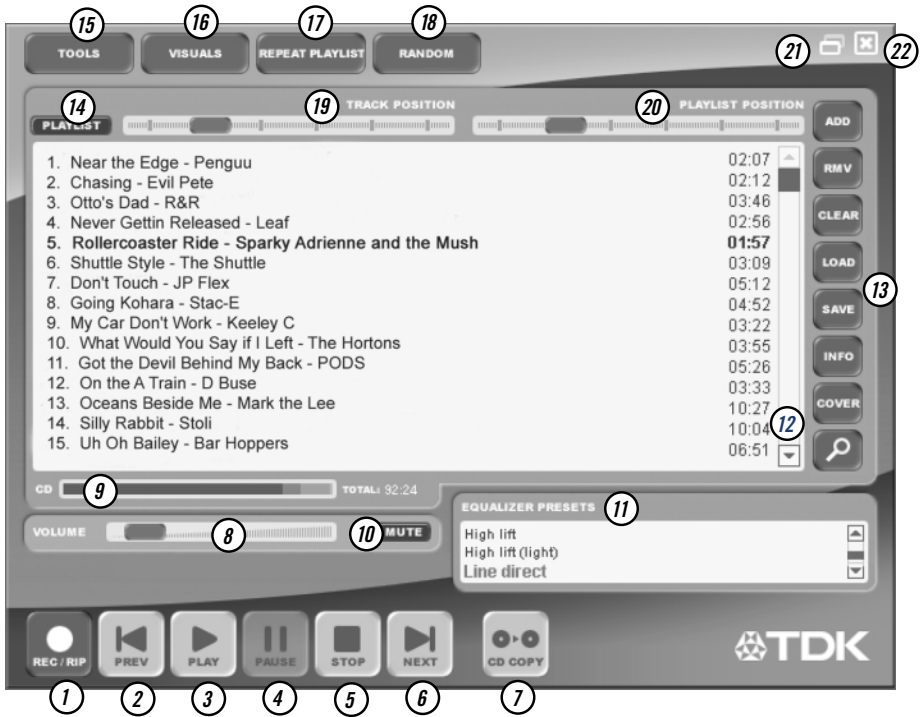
15 TOOLS
16 VISUALS
17 REPEAT PLAYLIST
18 RANDOM
21 22

14 PLAYLIST
19 TRACK POSITION
20 PLAYLIST POSITION

ADD
RMV
CLEAR
LOAD
SAVE
INFO
COVER
13

1. Near the Edge - Penguu 02:07
2. Chasing - Evil Pete 02:12
3. Otto's Dad - R&R 03:46
4. Never Gettin Released - Leaf 02:56
5. Rollercoaster Ride - Sparky Adrienne and the Mush 01:57
6. Shuttle Style - The Shuttle 03:09
7. Don't Touch - JP Flex 05:12
8. Going Kohara - Stac-E 04:52
9. My Car Don't Work - Keeley C 03:22
10. What Would You Say if I Left - The Hortons 03:55
11. Got the Devil Behind My Back - PODS 05:26
12. On the A Train - D Buse 03:33
13. Oceans Beside Me - Mark the Lee 10:27
14. Silly Rabbit - Stoli 10:04
15. Uh Oh Bailey - Bar Hoppers 06:51
12

CD 9 TOTAL: 92:24
EQUALIZER PRESETS 11
High lift
High lift (light)
Line direct
VOLUME 8 10 MUTE

REC / RIP
PREV
PLAY
PAUSE
STOP
NEXT
CD COPY
TDK
1 2 3 4 5 6 7